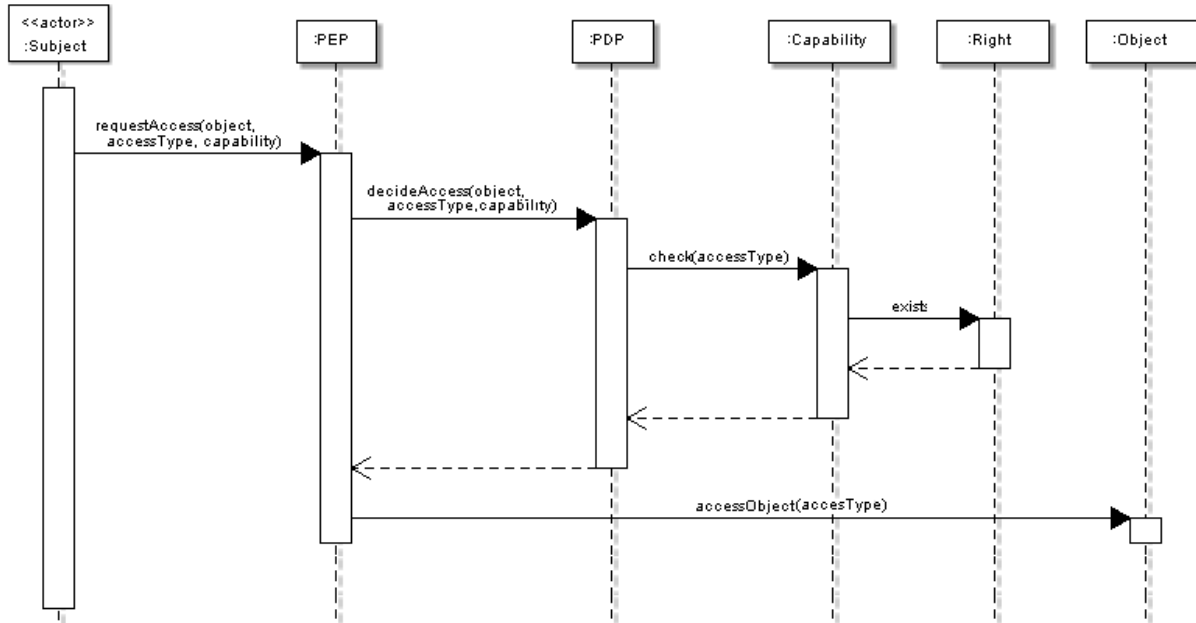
<<actor>>
:Subject

:PEP

:PDP

:Capability

:Right

:Object

requestAccess(object, accessType, capability)

decideAccess(object, accessType,capability)

check(accessType)

exists

accessObject(accesType)